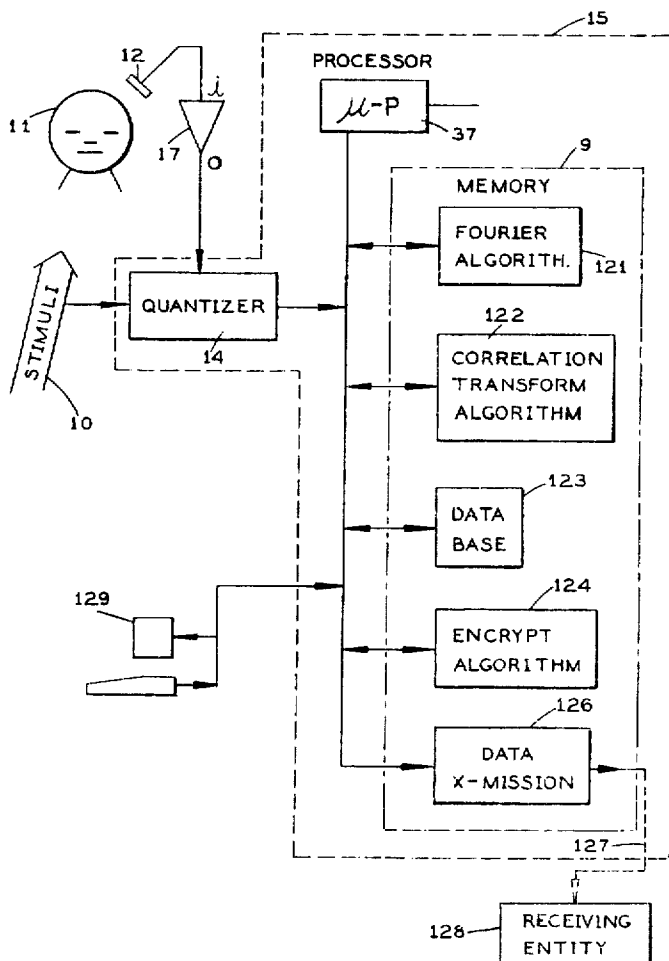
15
PROCESSOR
12
$\mu$-P
11
$i$
37
17
O
9
MEMORY
FOURIER ALGORITH.
121
STIMULI
QUANTIZER
122
14
CORRELATION TRANSFORM ALGORITHM
10
123
DATA BASE
129
124
ENCRYPT ALGORITHM
126
DATA X-MISSION
127
128
RECEIVING ENTITY